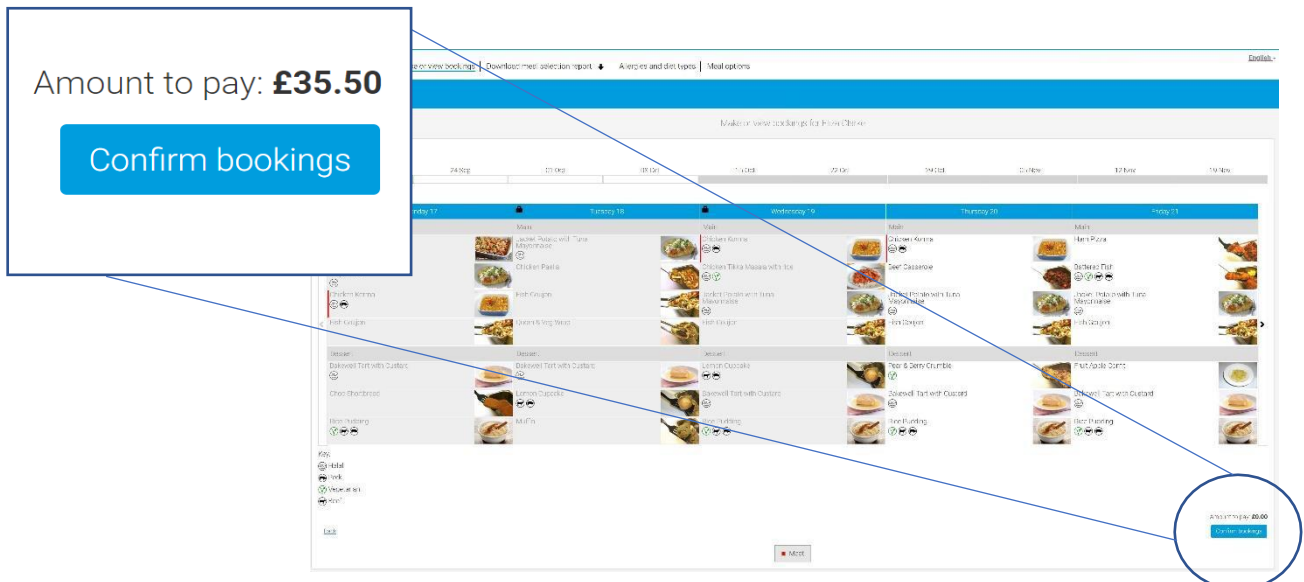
Amount to pay: **£35.50**

Confirm bookings

English

e or view bookings | Download meal selection report | Allergies and diet types | Meal options

Make or view bookings for Evie Clarke

24 Sep | 08 Oct | 22 Oct | 05 Nov | 19 Nov

nday 17 | Tuesday 18 | Wednesday 19 | Thursday 20 | Friday 21

| | Main | Main | Main | Main |
|---|---|---|---|---|
| | Jacket Potato with Tuna Mayonnaise | Chicken Korma | Chicken Korma | Ham Pizza |
| | Chicken Pasta | Chicken Tikka Masala with rice | Beef Casserole | Battered Fish |
| Chicken Korma | Fish Goujon | Jacket Potato with tuna Mayonnaise | Jacket Potato with tuna Mayonnaise | Jacket Potato with Tuna Mayonnaise |
| Fish Goujon | Quorn & Veg Bake | Fish Goujon | Fish Goujon | Fish Goujon |
| Dessert | Dessert | Dessert | Dessert | Dessert |
| Bakewell Tart with Custard | Bakewell Tart with Custard | Lemon Cupcake | Pear & Berry Crumble | Fruit Apple Combi |
| Choc Shortbread | Lemon Cupcake | Bakewell Tart with Custard | Bakewell Tart with Custard | Bakewell Tart with Custard |
| Rice Pudding | Muffin | Rice Pudding | Rice Pudding | Rice Pudding |

Key:
Halal
Pork
Vegetarian
Beef

Back

Amount to pay: £0.00
Confirm bookings

Meal